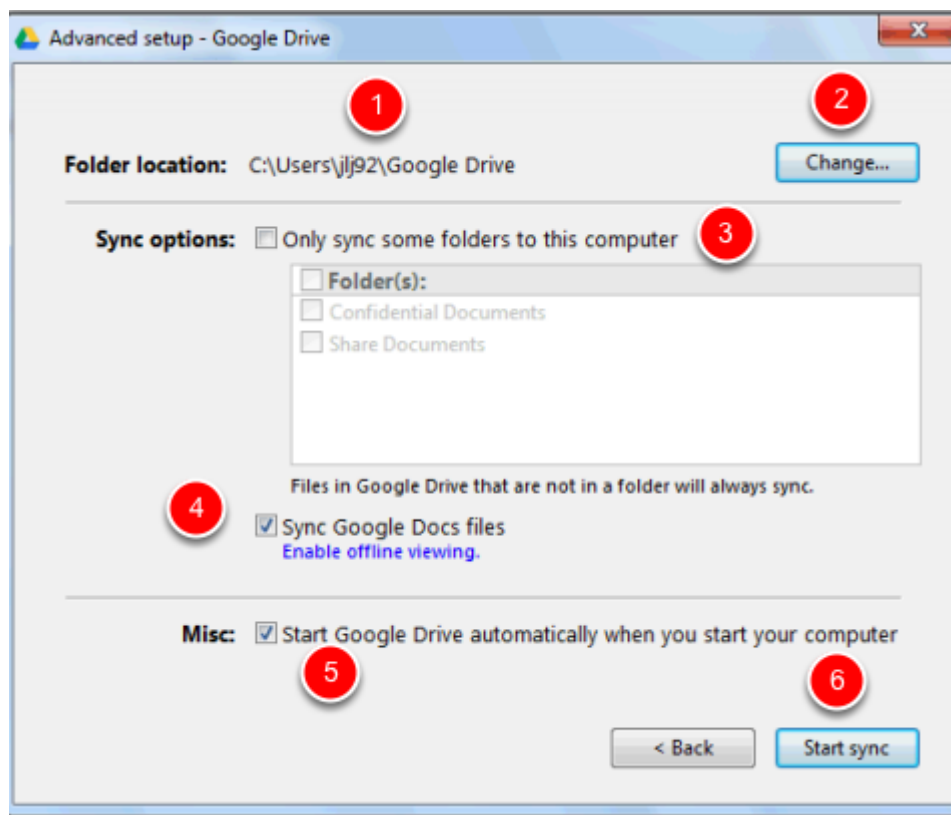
Advanced setup - Google Drive

1

2

Folder location: C:\Users\jlj92\Google Drive

Change...

Sync options: Only sync some folders to this computer

3

Folder(s):

Confidential Documents

Share Documents

Files in Google Drive that are not in a folder will always sync.

4

Sync Google Docs files

Enable offline viewing.

Misc: Start Google Drive automatically when you start your computer

5

6

< Back

Start sync